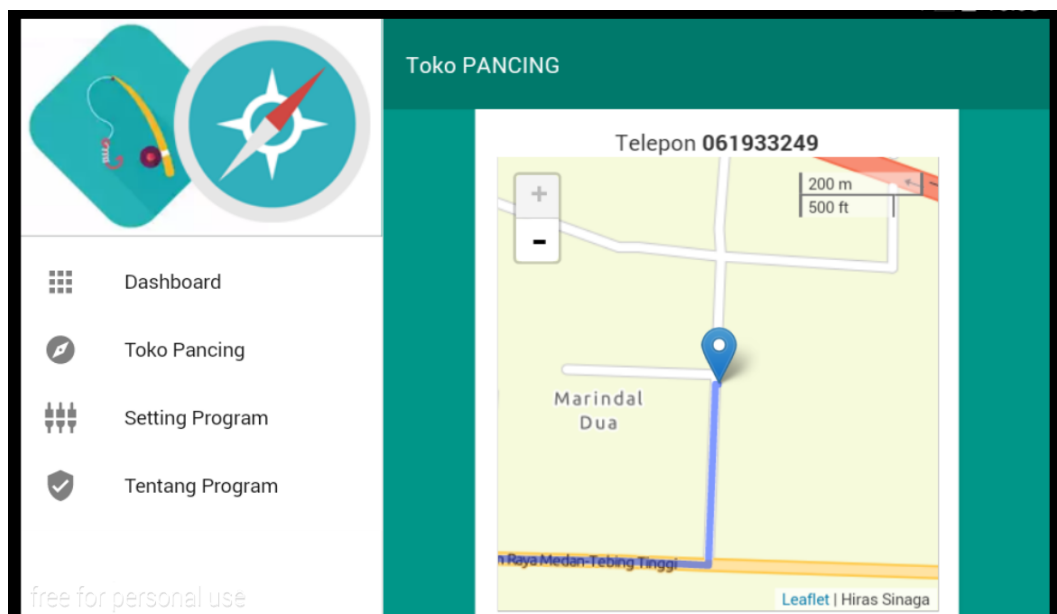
Toko PANCING

Dashboard

Toko Pancing

Setting Program

Tentang Program

free for personal use

Telepon **061933249**

+

-

200 m

500 ft

Marindal Dua

n Raya Medan-Tebing Tinggi

Leaflet | Hiras Sinaga